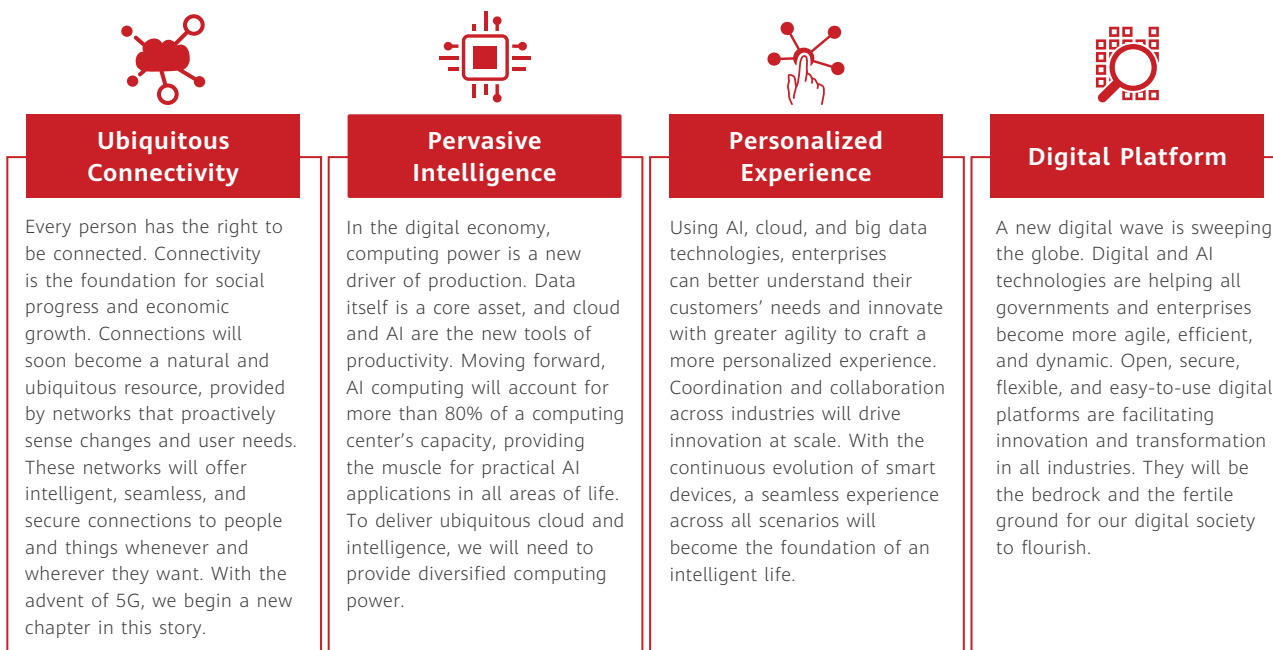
Ubiquitous Connectivity

Every person has the right to be connected. Connectivity is the foundation for social progress and economic growth. Connections will soon become a natural and ubiquitous resource, provided by networks that proactively sense changes and user needs. These networks will offer intelligent, seamless, and secure connections to people and things whenever and wherever they want. With the advent of 5G, we begin a new chapter in this story.

Pervasive Intelligence

In the digital economy, computing power is a new driver of production. Data itself is a core asset, and cloud and AI are the new tools of productivity. Moving forward, AI computing will account for more than 80% of a computing center's capacity, providing the muscle for practical AI applications in all areas of life. To deliver ubiquitous cloud and intelligence, we will need to provide diversified computing power.

Personalized Experience

Using AI, cloud, and big data technologies, enterprises can better understand their customers' needs and innovate with greater agility to craft a more personalized experience. Coordination and collaboration across industries will drive innovation at scale. With the continuous evolution of smart devices, a seamless experience across all scenarios will become the foundation of an intelligent life.

Digital Platform

A new digital wave is sweeping the globe. Digital and AI technologies are helping all governments and enterprises become more agile, efficient, and dynamic. Open, secure, flexible, and easy-to-use digital platforms are facilitating innovation and transformation in all industries. They will be the bedrock and the fertile ground for our digital society to flourish.